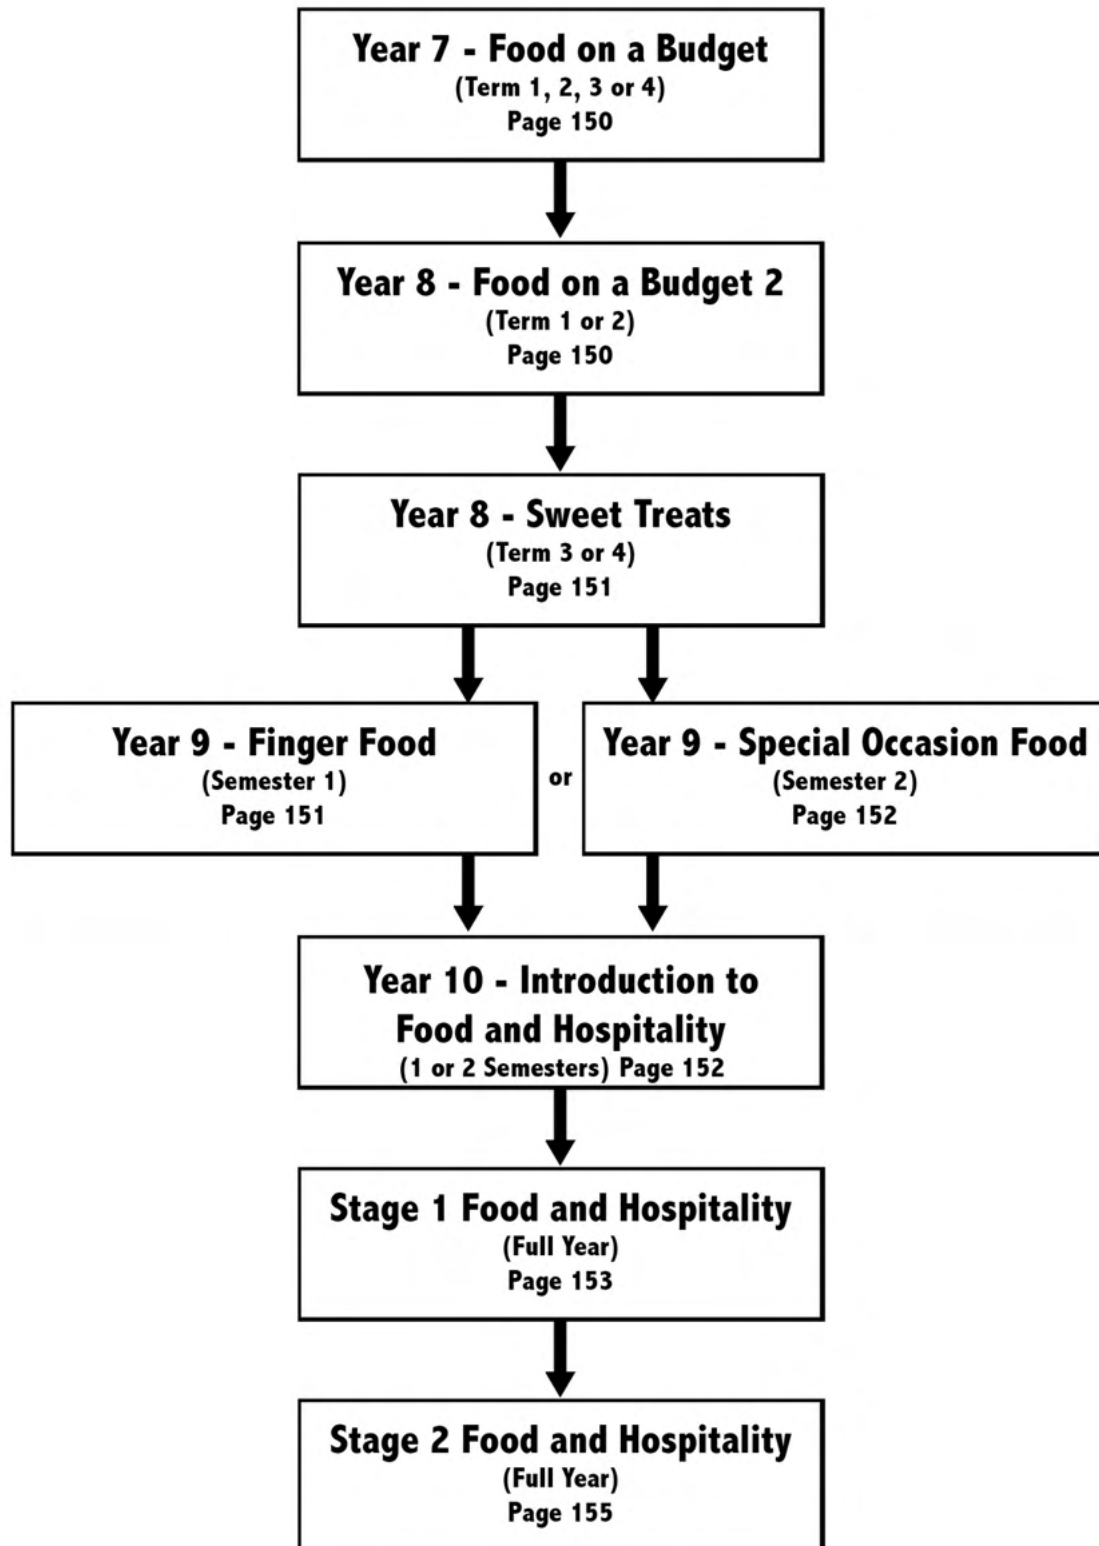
Year 7 - Food on a Budget
(Term 1, 2, 3 or 4)
Page 150

Year 8 - Food on a Budget 2
(Term 1 or 2)
Page 150

Year 8 - Sweet Treats
(Term 3 or 4)
Page 151

Year 9 - Finger Food
(Semester 1)
Page 151

or

Year 9 - Special Occasion Food
(Semester 2)
Page 152

Year 10 - Introduction to Food and Hospitality
(1 or 2 Semesters) Page 152

Stage 1 Food and Hospitality
(Full Year)
Page 153

Stage 2 Food and Hospitality
(Full Year)
Page 155